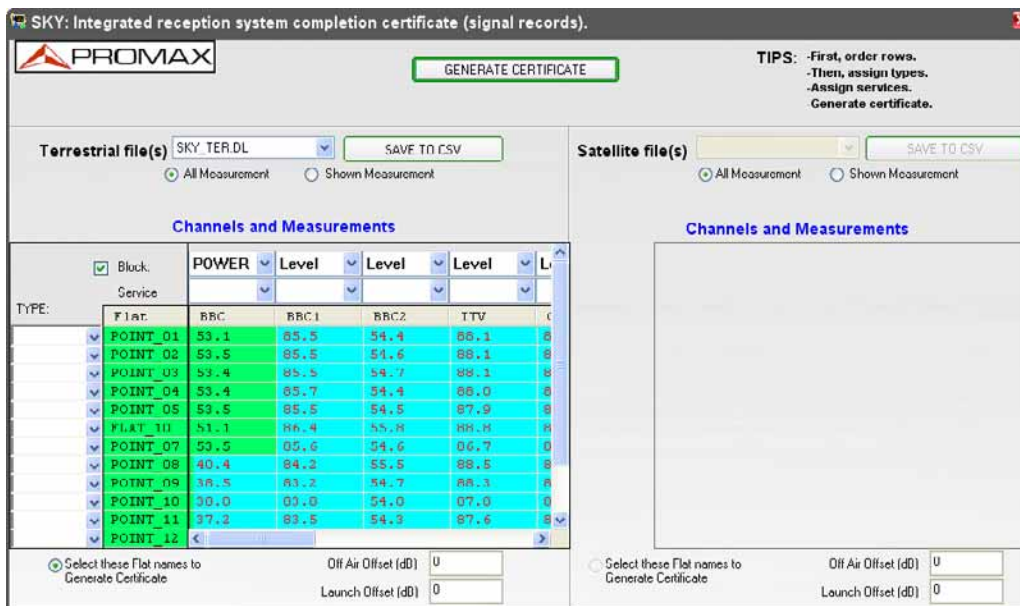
SKY: Integrated reception system completion certificate (signal records).

PROMAX

GENERATE CERTIFICATE

TIPS: -First, order rows.
-Then, assign types.
-Assign services.
-Generate certificate.

Terrestrial file(s) SKY_TER.DL SAVE TO CSV

All Measurement Shown Measurement

Channels and Measurements

Satellite file(s) SAVE TO CSV

All Measurement Shown Measurement

Channels and Measurements

Block.

Service

TYPE:

| Flat | POWER BBC | Level BBC1 | Level BBC2 | Level ITV |
|---|---|---|---|---|
| POINT_01 | 53.1 | 85.5 | 54.4 | 88.1 |
| POINT_02 | 53.5 | 85.5 | 54.6 | 88.1 |
| POINT_03 | 53.4 | 85.5 | 54.7 | 88.1 |
| POINT_04 | 53.4 | 85.7 | 54.4 | 88.0 |
| POINT_05 | 53.5 | 85.5 | 54.5 | 87.9 |
| FLAT_10 | 51.1 | 86.4 | 55.8 | 88.8 |
| POINT_07 | 53.5 | 85.6 | 54.6 | 86.7 |
| POINT_08 | 40.4 | 84.2 | 55.5 | 88.5 |
| POINT_09 | 38.5 | 83.2 | 54.7 | 88.3 |
| POINT_10 | 30.0 | 83.0 | 54.0 | 87.0 |
| POINT_11 | 37.2 | 83.5 | 54.3 | 87.6 |
| POINT_12 | | | | |

Select these Flat names to Generate Certificate

Off Air Offset (dB) 0

Launch Offset (dB) 0

Select these Flat names to Generate Certificate

Off Air Offset (dB) 0

Launch Offset (dB) 0